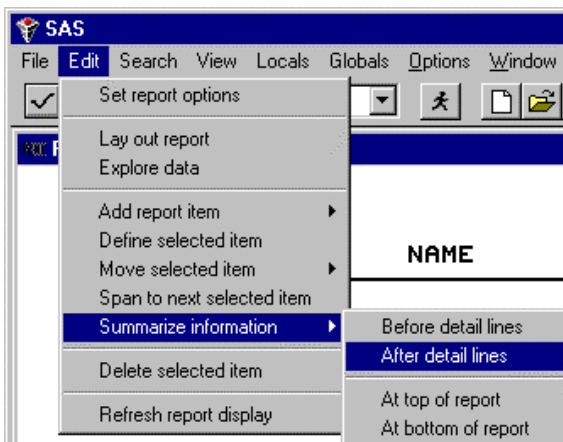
SAS

File Edit Search View Locals Globals Options Window

Set report options

Lay out report
Explore data

Add report item
Define selected item
Move selected item
Span to next selected item
Summarize information
Delete selected item
Refresh report display

Before detail lines
After detail lines
At top of report
At bottom of report

NAME